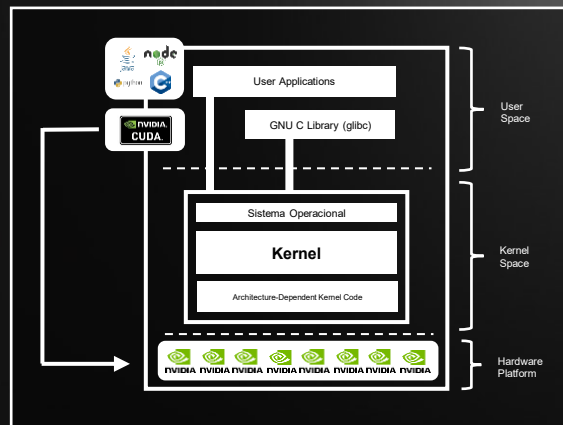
node
java
python
C
NVIDIA.
CUDA.

User Applications

GNU C Library (glibc)

Sistema Operacional

Kernel

Architecture-Dependent Kernel Code

NVIDIA NVIDIA NVIDIA NVIDIA NVIDIA NVIDIA NVIDIA NVIDIA

User Space

Kernel Space

Hardware Platform